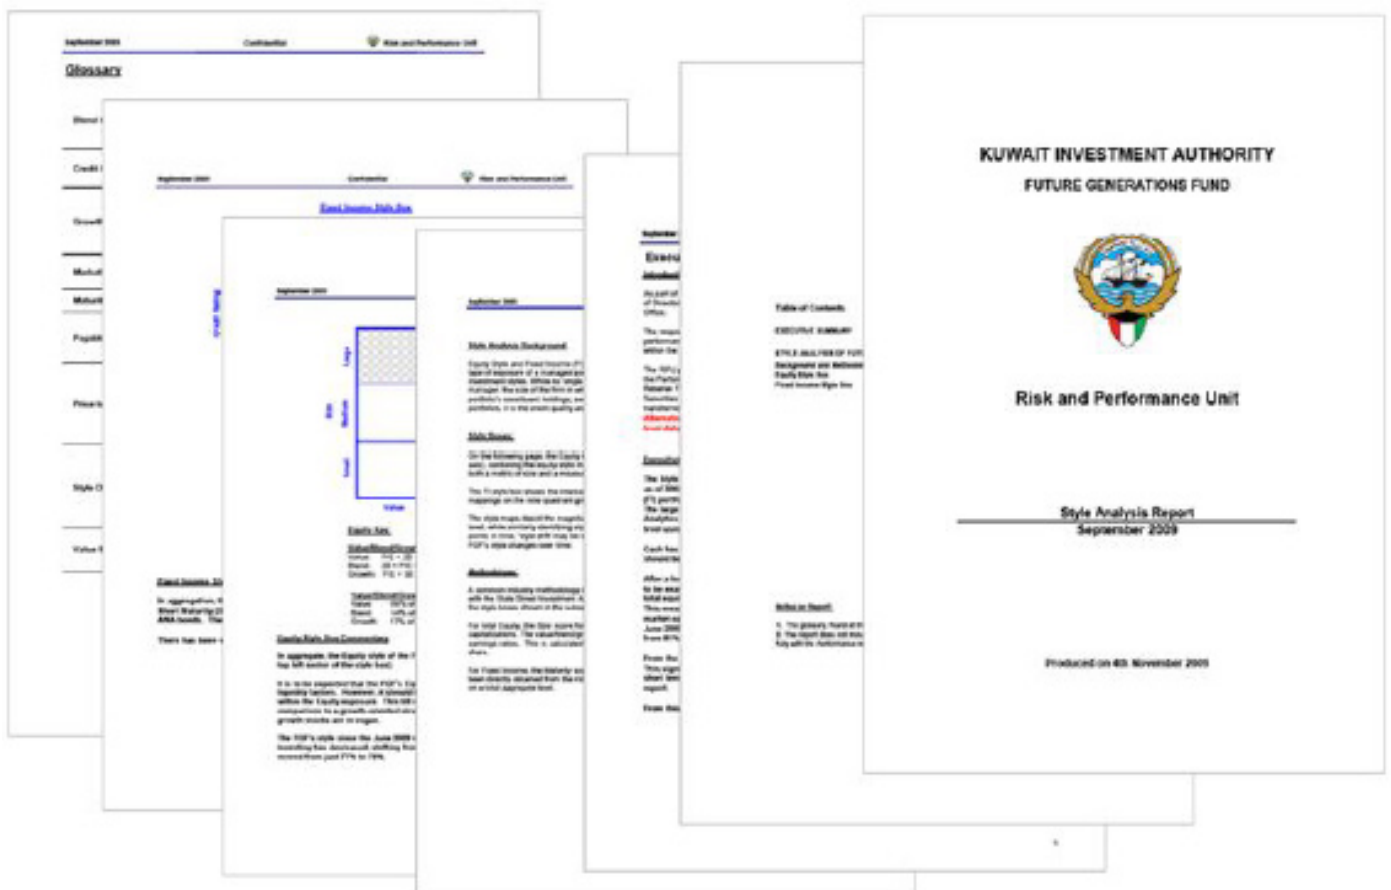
KUWAIT INVESTMENT AUTHORITY
FUTURE GENERATIONS FUND

Risk and Performance Unit

Style Analysis Report
September 2009

Produced on 4th November 2009

Glossary

Confidential

Risk and Performance Unit

Fixed Income Style Box

Table of Contents

EXECUTIVE SUMMARY

Style Analysis Background

Style Boxes

Methodology

Equity Size

Equity Style Box Commentary

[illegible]